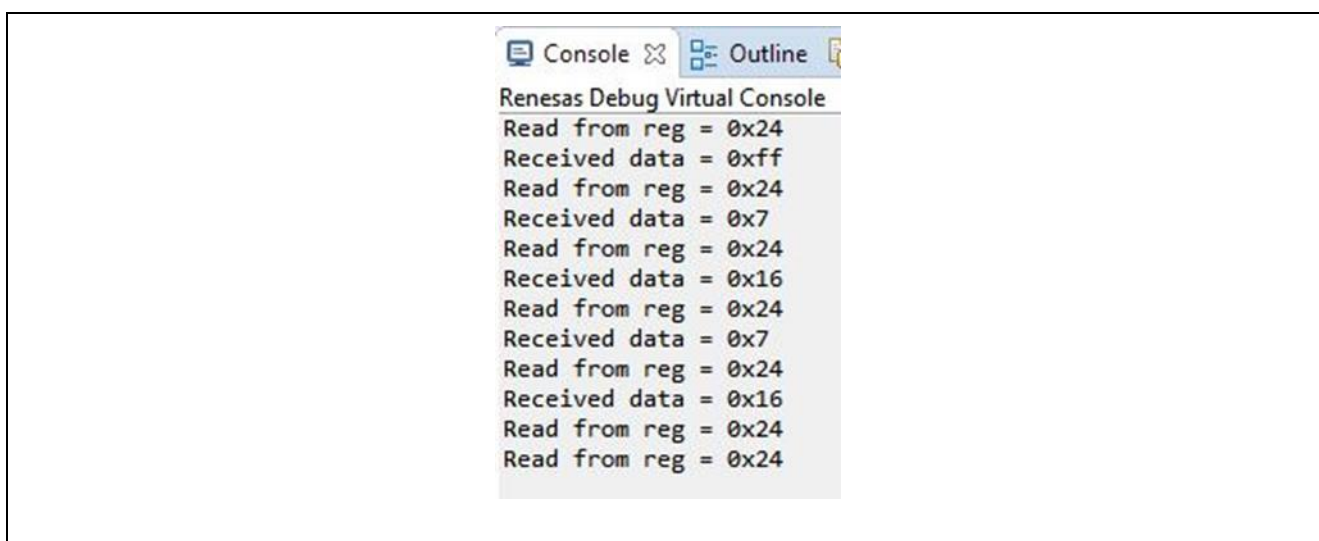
Console ☒ Outline

Renesas Debug Virtual Console
Read from reg = 0x24
Received data = 0xff
Read from reg = 0x24
Received data = 0x7
Read from reg = 0x24
Received data = 0x16
Read from reg = 0x24
Received data = 0x7
Read from reg = 0x24
Received data = 0x16
Read from reg = 0x24
Read from reg = 0x24